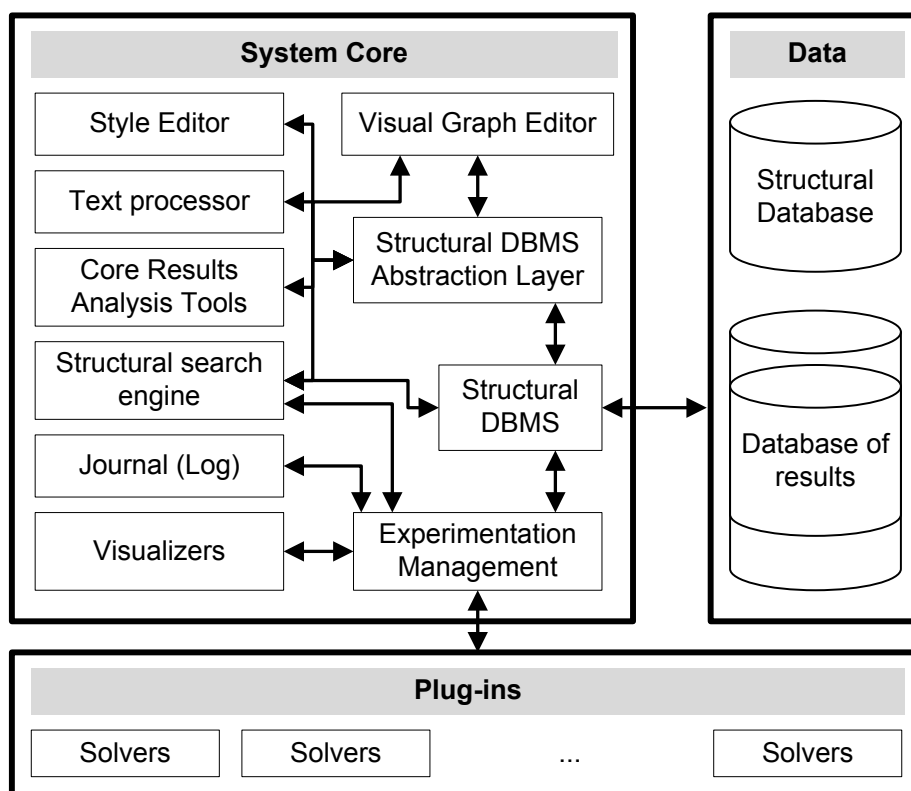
System Core

Style Editor

Visual Graph Editor

Text processor

Structural DBMS Abstraction Layer

Core Results Analysis Tools

Structural search engine

Structural DBMS

Journal (Log)

Visualizers

Experimentation Management

Data

Structural Database

Database of results

Plug-ins

Solvers

Solvers

...

Solvers